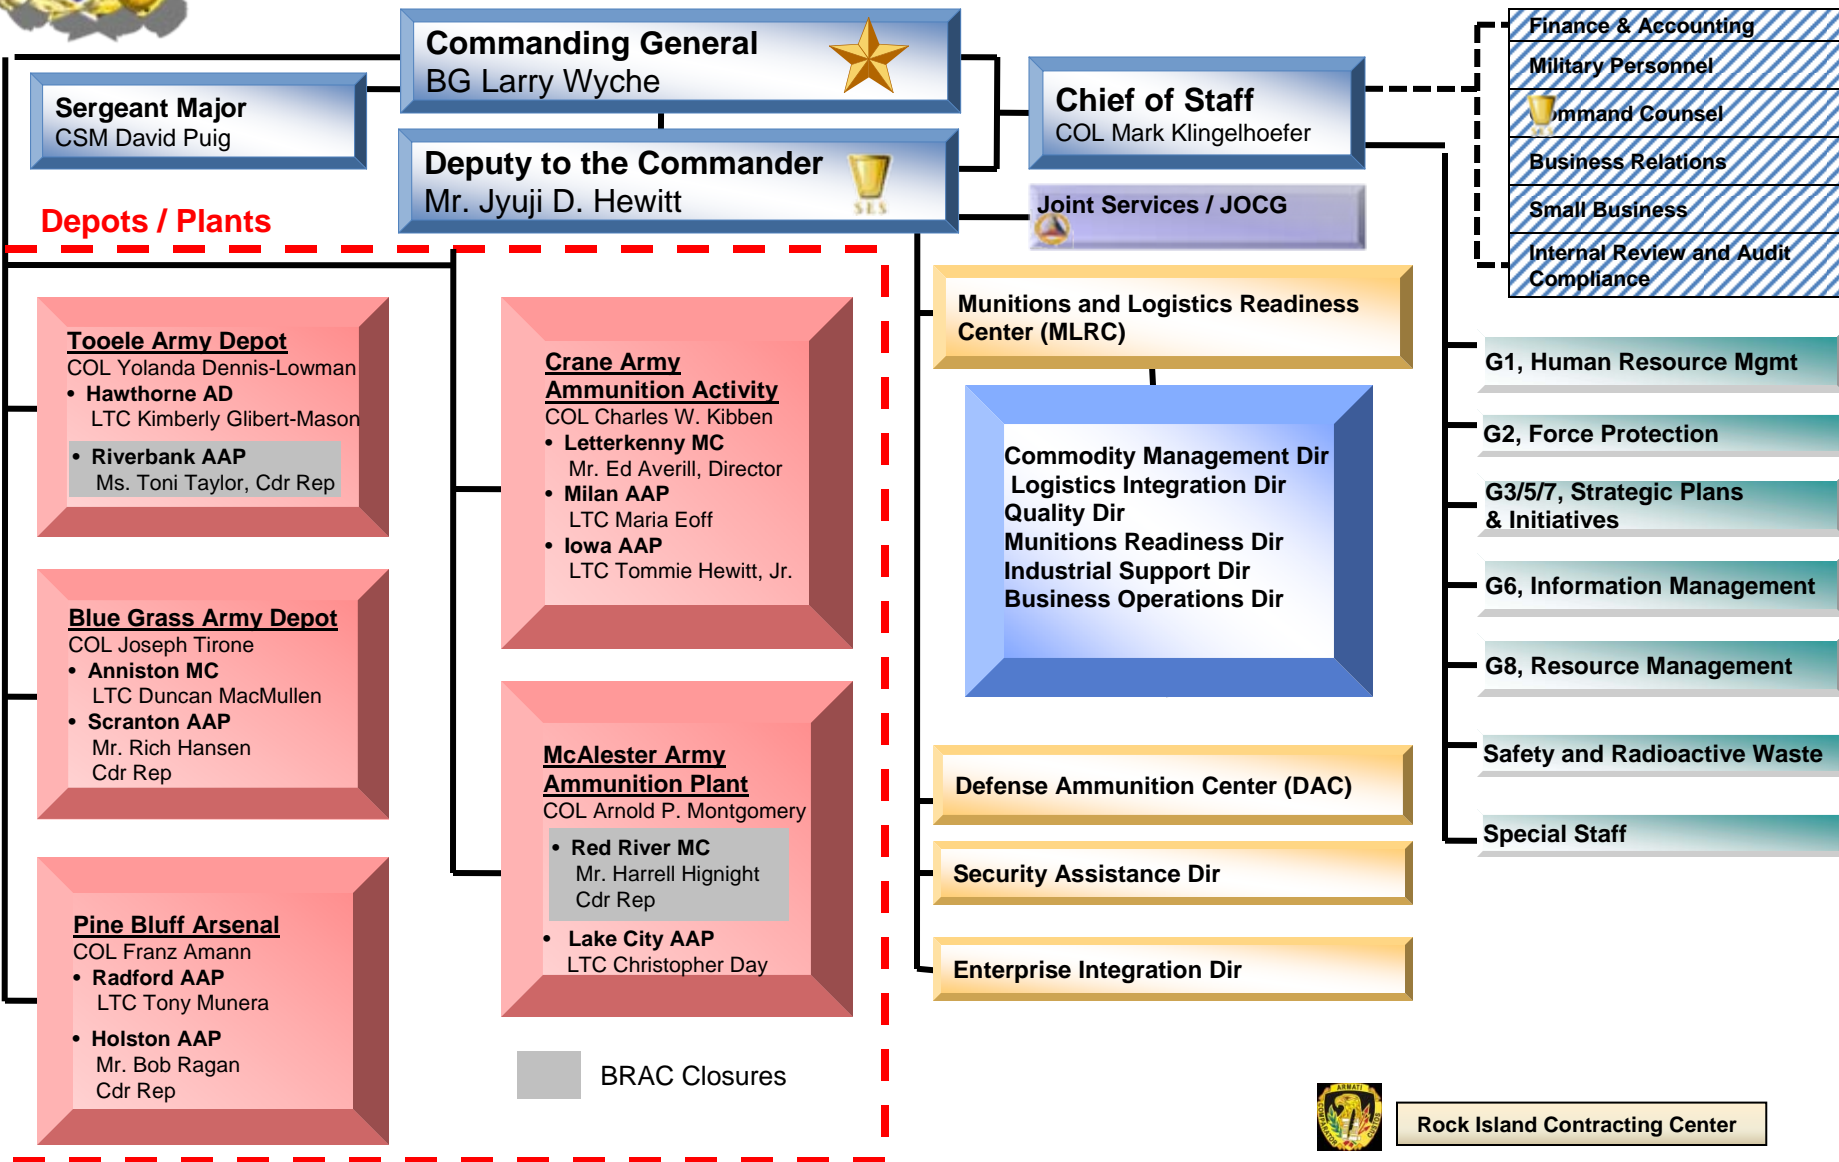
Commanding General
BG Larry Wyche

Sergeant Major
CSM David Puig

Deputy to the Commander
Mr. Jyuji D. Hewitt

SES

Chief of Staff
COL Mark Klingelhoefer

Joint Services / JOCG

Finance & Accounting
Military Personnel
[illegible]mmand Counsel
Business Relations
Small Business
Internal Review and Audit Compliance

Depots / Plants

Tooele Army Depot
COL Yolanda Dennis-Lowman
• Hawthorne AD
LTC Kimberly Glibert-Mason
• Riverbank AAP
Ms. Toni Taylor, Cdr Rep

Blue Grass Army Depot
COL Joseph Tirone
• Anniston MC
LTC Duncan MacMullen
• Scranton AAP
Mr. Rich Hansen
Cdr Rep

Pine Bluff Arsenal
COL Franz Amann
• Radford AAP
LTC Tony Munera
• Holston AAP
Mr. Bob Ragan
Cdr Rep

Crane Army Ammunition Activity
COL Charles W. Kibben
• Letterkenny MC
Mr. Ed Averill, Director
• Milan AAP
LTC Maria Eoff
• Iowa AAP
LTC Tommie Hewitt, Jr.

McAlester Army Ammunition Plant
COL Arnold P. Montgomery
• Red River MC
Mr. Harrell Hignight
Cdr Rep
• Lake City AAP
LTC Christopher Day

BRAC Closures

Munitions and Logistics Readiness Center (MLRC)

Commodity Management Dir
Logistics Integration Dir
Quality Dir
Munitions Readiness Dir
Industrial Support Dir
Business Operations Dir

Defense Ammunition Center (DAC)

Security Assistance Dir

Enterprise Integration Dir

G1, Human Resource Mgmt
G2, Force Protection
G3/5/7, Strategic Plans & Initiatives
G6, Information Management
G8, Resource Management
Safety and Radioactive Waste
Special Staff

ARMATI

Rock Island Contracting Center